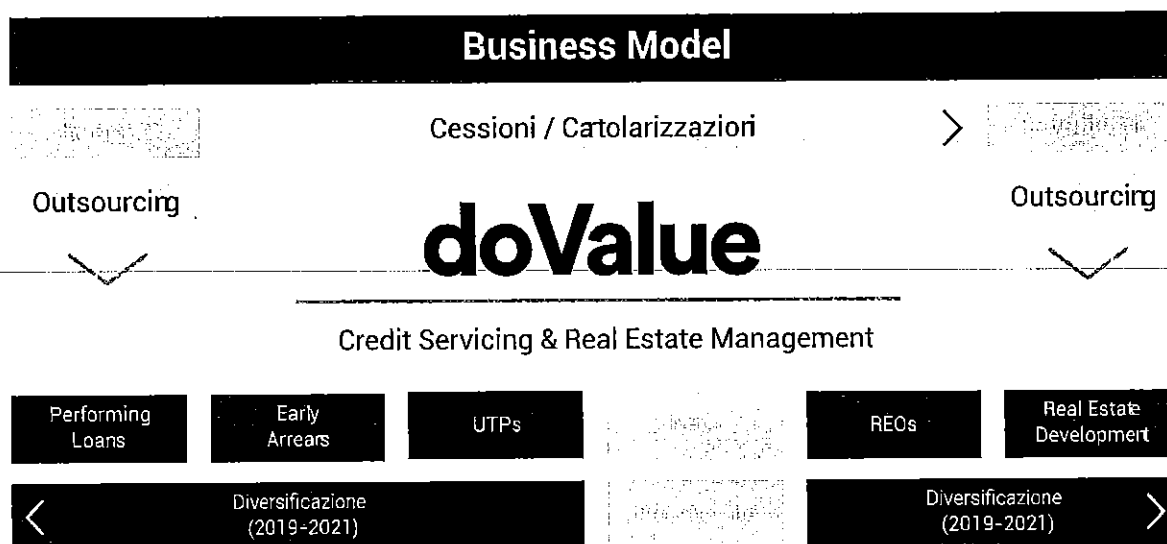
Business Model

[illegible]

Cessioni / Cartolarizzazioni

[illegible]

Outsourcing

doValue

Outsourcing

Credit Servicing & Real Estate Management

Performing Loans

Early Arrears

UTPs

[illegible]

REOs

Real Estate Development

Diversificazione (2019-2021)

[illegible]

Diversificazione (2019-2021)